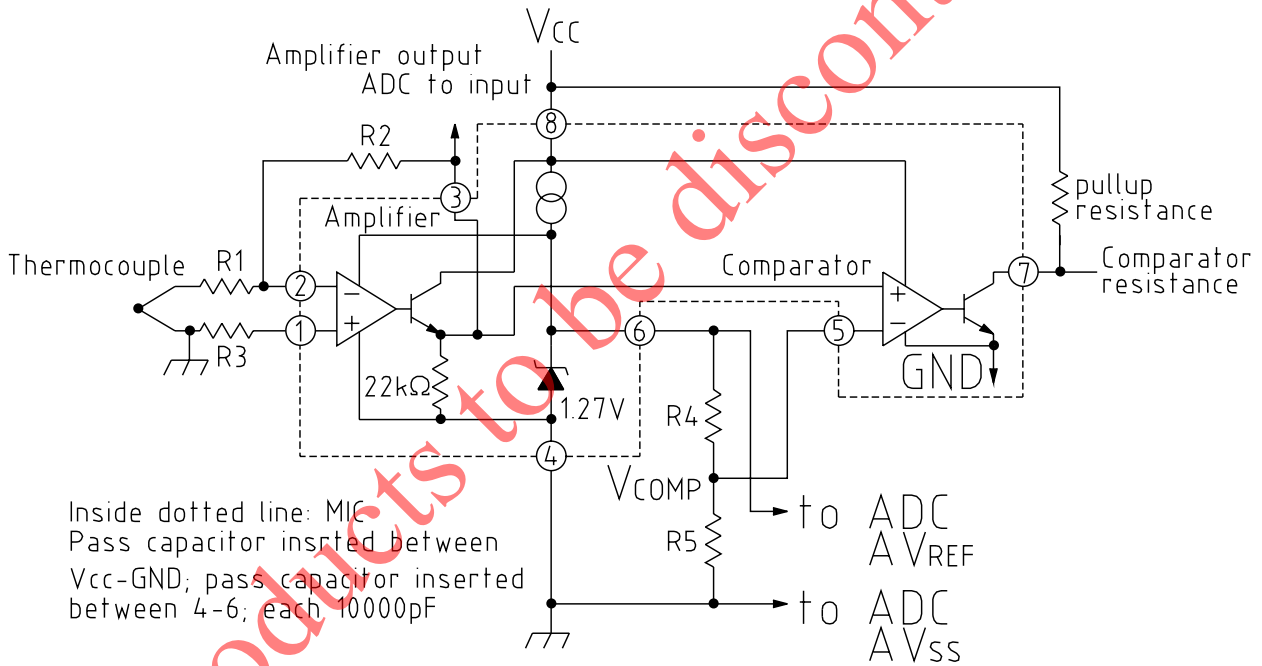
Vcc

Amplifier output
ADC to input

8

R2

3

pullup
resistance

Amplifier

Thermocouple

R1

2

Comparator

7

Comparator
resistance

1

R3

6

5

GND

22kΩ

1.27V

R4

4

VCOMP

to ADC
AVREF

R5

to ADC
AVss

Inside dotted line: MIC
Pass capacitor insrted between
Vcc-GND; pass capacitor inserted
between 4-6; each 10000pF

oducts to be discon